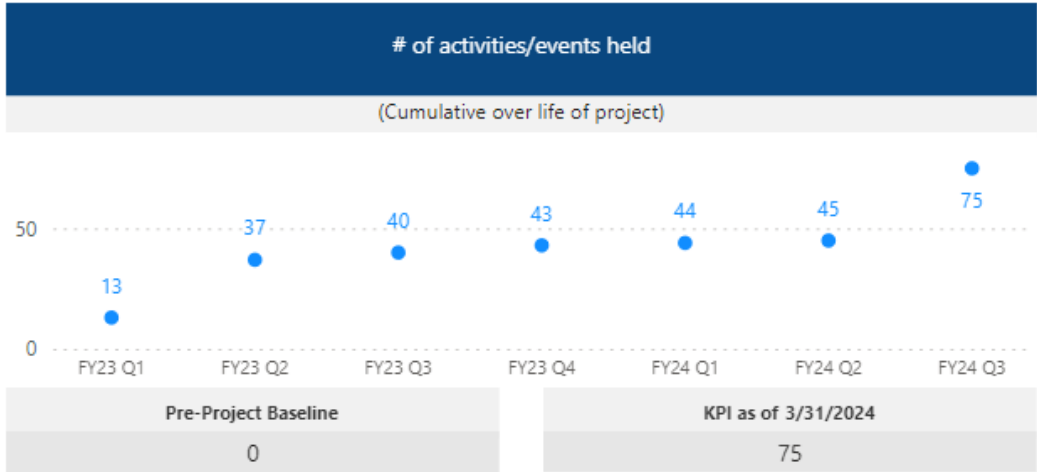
# of activities/events held

(Cumulative over life of project)

50
0

13
37
40
43
44
45
75

FY23 Q1
FY23 Q2
FY23 Q3
FY23 Q4
FY24 Q1
FY24 Q2
FY24 Q3

| Pre-Project Baseline |
|---|
| 0 |

| KPI as of 3/31/2024 |
|---|
| 75 |